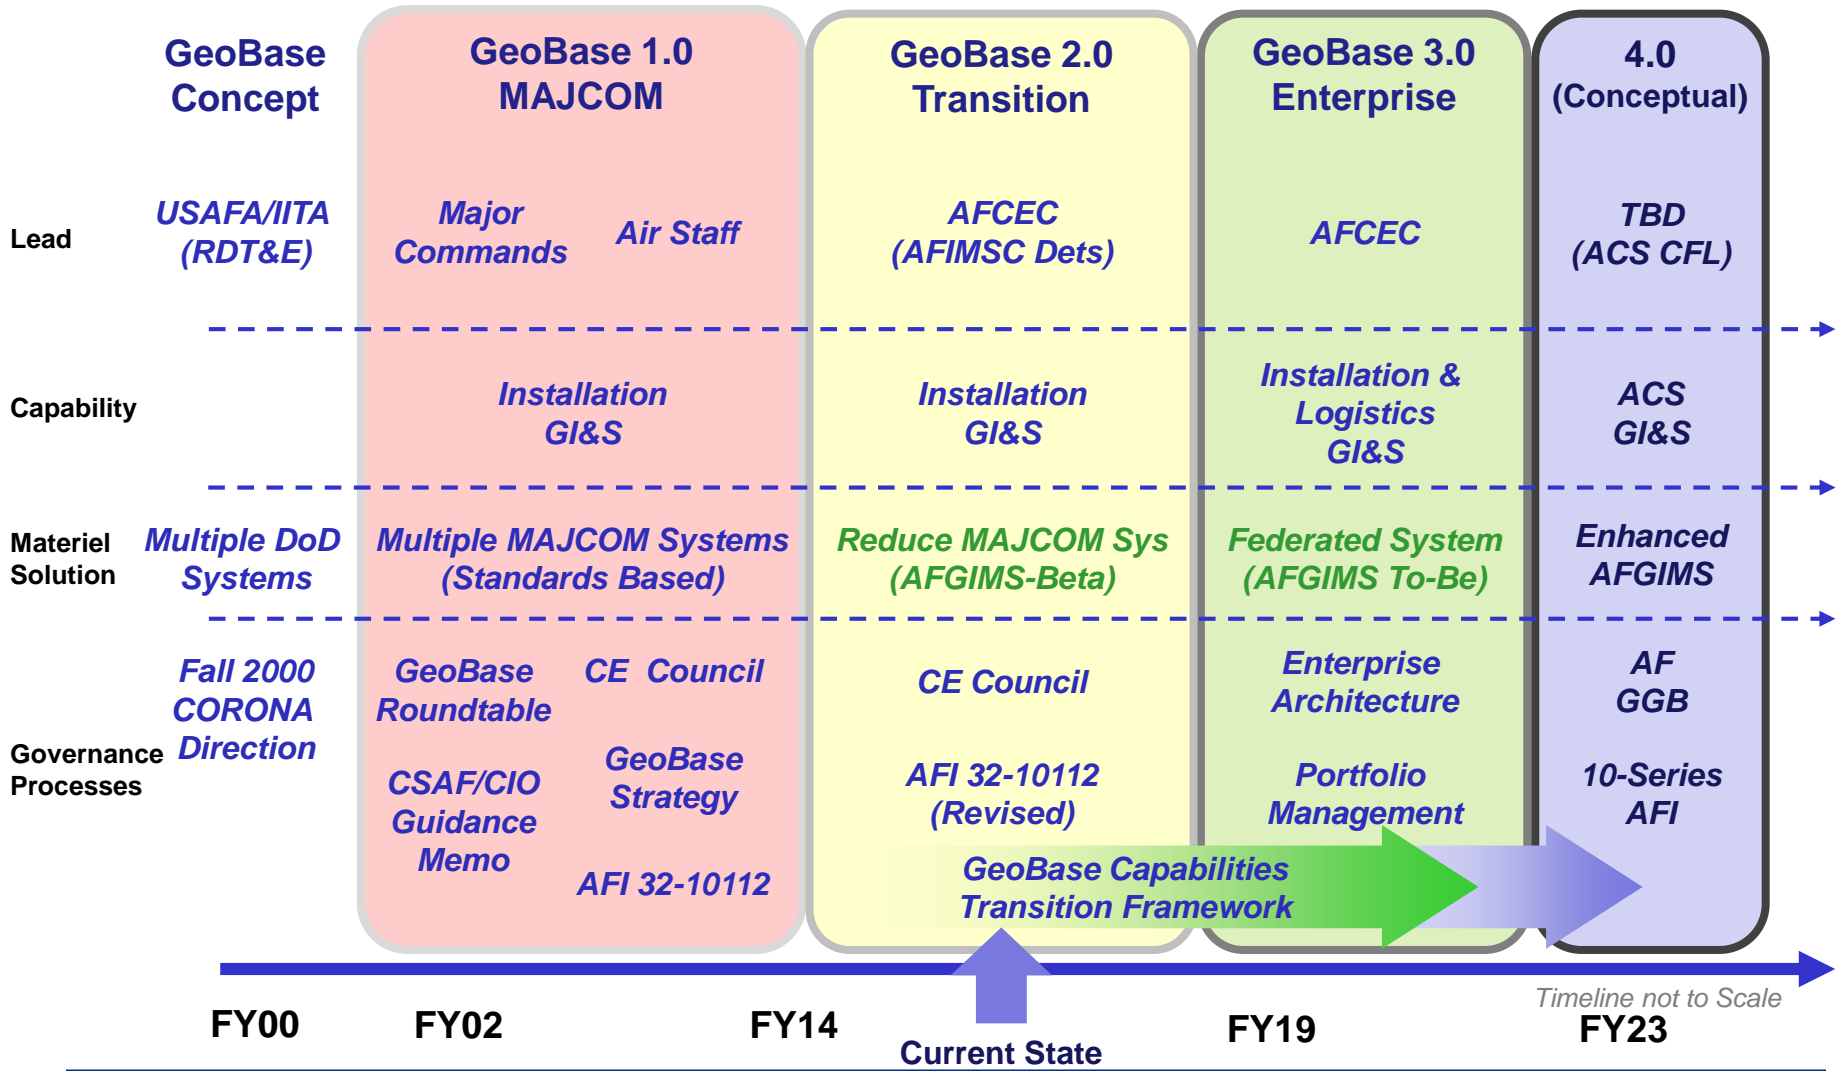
GeoBase Concept

GeoBase 1.0 MAJCOM

GeoBase 2.0 Transition

GeoBase 3.0 Enterprise

4.0 (Conceptual)

Lead

USAFA/IITA (RDT&E)

Major Commands

Air Staff

AFCEC (AFIMSC Dets)

AFCEC

TBD (ACS CFL)

Capability

Installation GI&S

Installation GI&S

Installation & Logistics GI&S

ACS GI&S

Materiel Solution

Multiple DoD Systems

Multiple MAJCOM Systems (Standards Based)

Reduce MAJCOM Sys (AFGIMS-Beta)

Federated System (AFGIMS To-Be)

Enhanced AFGIMS

Governance Processes

Fall 2000 CORONA Direction

GeoBase Roundtable

CE Council

CSAF/CIO Guidance Memo

GeoBase Strategy

AFI 32-10112

CE Council

AFI 32-10112 (Revised)

Enterprise Architecture

Portfolio Management

AF GGB

10-Series AFI

GeoBase Capabilities Transition Framework

FY00

FY02

FY14

Current State

FY19

Timeline not to Scale

FY23